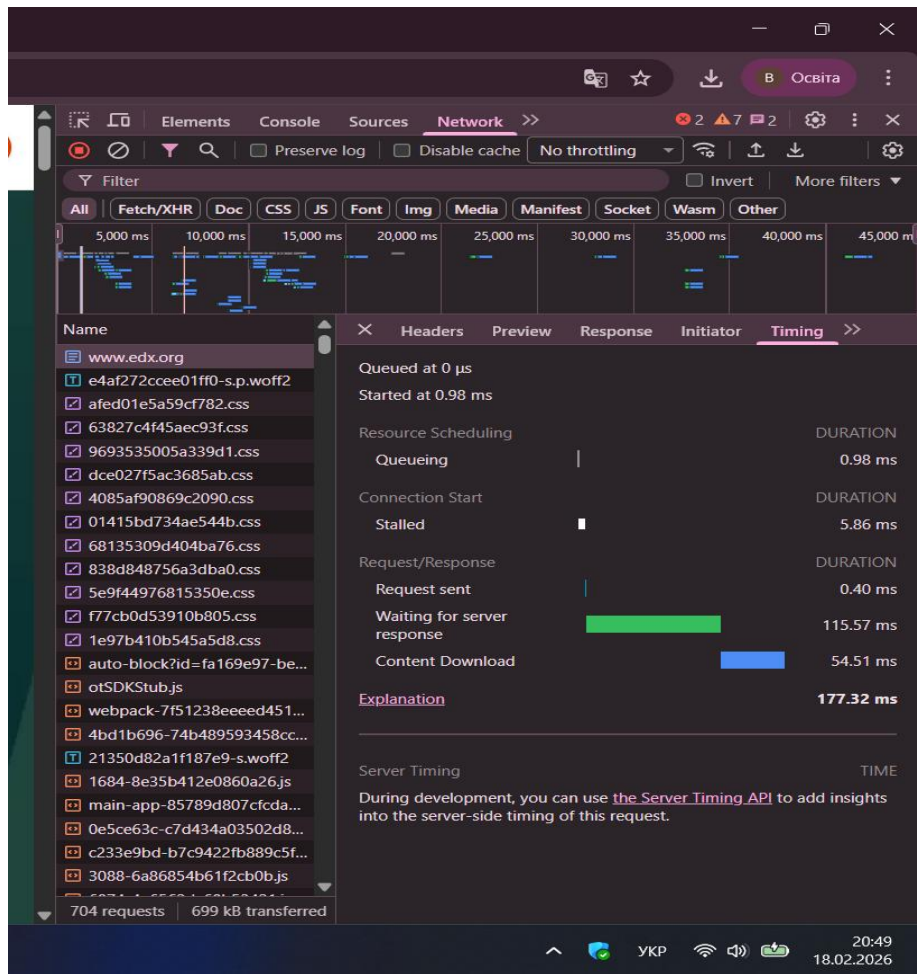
B Освіта

Elements Console Sources Network >> 2 7 2

Preserve log Disable cache No throttling

Filter Invert More filters

All Fetch/XHR Doc CSS JS Font Img Media Manifest Socket Wasm Other

5,000 ms 10,000 ms 15,000 ms 20,000 ms 25,000 ms 30,000 ms 35,000 ms 40,000 ms 45,000 m

Name
www.edx.org
e4af272ccee01ff0-s.p.woff2
afed01e5a59cf782.css
63827c4f45aec93f.css
9693535005a339d1.css
dce027f5ac3685ab.css
4085af90869c2090.css
01415bd734ae544b.css
68135309d404ba76.css
838d848756a3dba0.css
5e9f44976815350e.css
f77cb0d53910b805.css
1e97b410b545a5d8.css
auto-block?id=fa169e97-be...
otSDKStub.js
webpack-7f51238eeeed451...
4bd1b696-74b489593458cc...
21350d82a1f187e9-s.woff2
1684-8e35b412e0860a26.js
main-app-85789d807cfcda...
0e5ce63c-c7d434a03502d8...
c233e9bd-b7c9422fb889c5f...
3088-6a86854b61f2cb0b.js

704 requests | 699 kB transferred

Headers Preview Response Initiator Timing >>

Queued at 0 µs
Started at 0.98 ms

Resource Scheduling DURATION
Queueing 0.98 ms

Connection Start DURATION
Stalled 5.86 ms

Request/Response DURATION
Request sent 0.40 ms
Waiting for server response 115.57 ms
Content Download 54.51 ms

Explanation 177.32 ms

Server Timing TIME
During development, you can use the Server Timing API to add insights into the server-side timing of this request.

УКР 20:49 18.02.2026